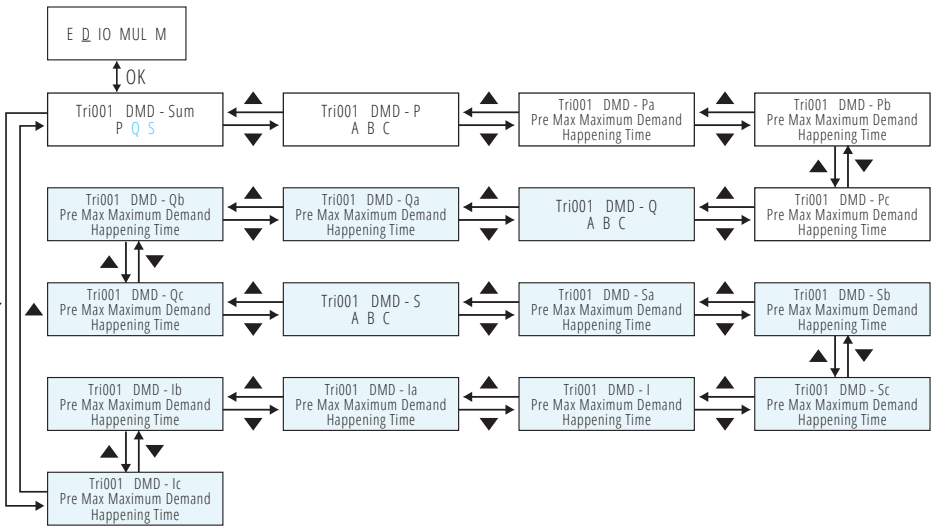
E D IO MUL M

OK

Tri001 DMD - Sum
P Q S

Tri001 DMD - P
A B C

Tri001 DMD - Pa
Pre Max Maximum Demand
Happening Time

Tri001 DMD - Pb
Pre Max Maximum Demand
Happening Time

Tri001 DMD - Qb
Pre Max Maximum Demand
Happening Time

Tri001 DMD - Qa
Pre Max Maximum Demand
Happening Time

Tri001 DMD - Q
A B C

Tri001 DMD - Pc
Pre Max Maximum Demand
Happening Time

Tri001 DMD - Qc
Pre Max Maximum Demand
Happening Time

Tri001 DMD - S
A B C

Tri001 DMD - Sa
Pre Max Maximum Demand
Happening Time

Tri001 DMD - Sb
Pre Max Maximum Demand
Happening Time

Tri001 DMD - Ib
Pre Max Maximum Demand
Happening Time

Tri001 DMD - Ia
Pre Max Maximum Demand
Happening Time

Tri001 DMD - I
Pre Max Maximum Demand
Happening Time

Tri001 DMD - Sc
Pre Max Maximum Demand
Happening Time

Tri001 DMD - Ic
Pre Max Maximum Demand
Happening Time